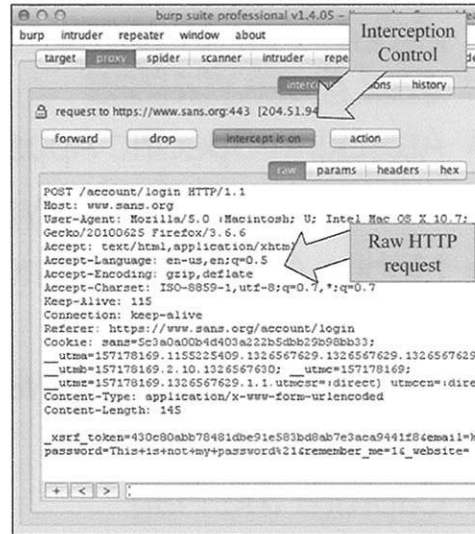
burp suite professional v1.4.05 – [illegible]

burp intruder repeater window about

target proxy spider scanner intruder repe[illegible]

Interception Control

intercept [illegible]ons history

request to https://www.sans.org:443 [204.51.94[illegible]

forward drop intercept is on action

raw params headers hex

POST /account/login HTTP/1.1
Host: www.sans.org
User-Agent: Mozilla/5.0 (Macintosh; U; Intel Mac OS X 10.7;
Gecko/20100625 Firefox/3.6.6
Accept: text/html,application/xhtm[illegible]
Accept-Language: en-us,en;q=0.5
Accept-Encoding: gzip,deflate
Accept-Charset: ISO-8859-1,utf-8;q=0.7,*;q=0.7
Keep-Alive: 115
Connection: keep-alive
Referer: https://www.sans.org/account/login
Cookie: sans=5c3a0a00b4d403a222b5dbb29b98bb33;
__utma=157178169.1155225409.1326567629.1326567629.1326567629
__utmb=157178169.2.10.1326567630; __utmc=157178169;
__utmz=157178169.1326567629.1.1.utmcsr=(direct) utmccn=(dire
Content-Type: application/x-www-form-urlencoded
Content-Length: 145

Raw HTTP request

_xsrf_token=430c80abb78481dbe91e583bd8ab7e3aca9441f8&email=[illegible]
password=This+is+not+my+password%21&remember_me=1&_website=

+ < >